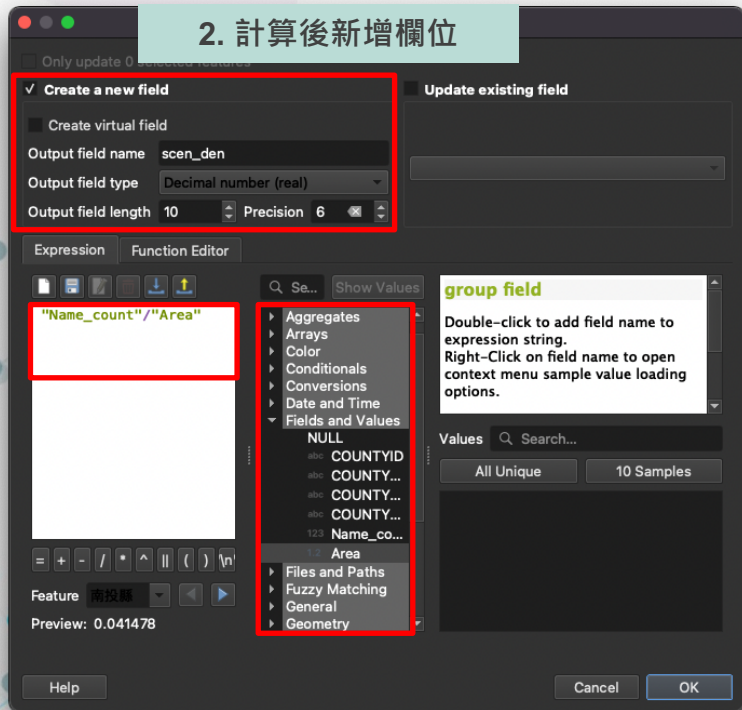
2. 計算後新增欄位

Only update 0 selected features

✓ Create a new field

Update existing field

Create virtual field

Output field name scen_den

Output field type Decimal number (real)

Output field length 10 Precision 6

Expression Function Editor

"Name_count"/"Area"

Se... Show Values

Aggregates
Arrays
Color
Conditionals
Conversions
Date and Time
Fields and Values
NULL
abc COUNTYID
abc COUNTY...
abc COUNTY...
abc COUNTY...
123 Name_co...
1.2 Area
Files and Paths
Fuzzy Matching
General
Geometry

group field

Double-click to add field name to expression string.
Right-Click on field name to open context menu sample value loading options.

Values Search...

All Unique 10 Samples

= + - / * ^ || ( ) \n

Feature 南投縣

Preview: 0.041478

Help Cancel OK